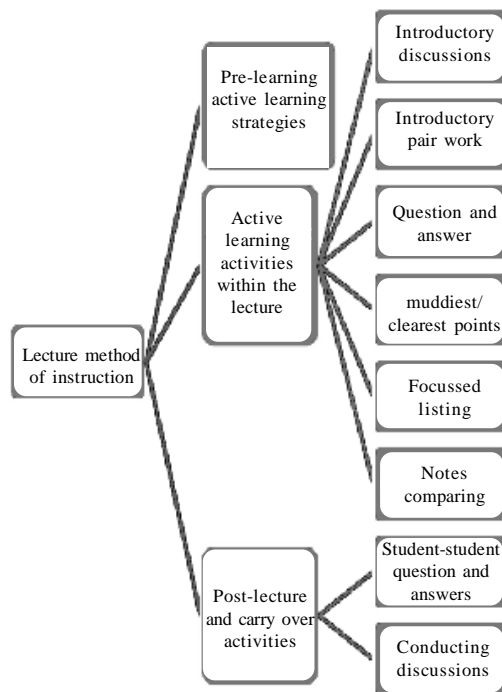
Lecture method of instruction

Pre-learning active learning strategies

Active learning activities within the lecture

Post-lecture and carry over activities

Introductory discussions

Introductory pair work

Question and answer

muddiest/ clearest points

Focussed listing

Notes comparing

Student-student question and answers

Conducting discussions